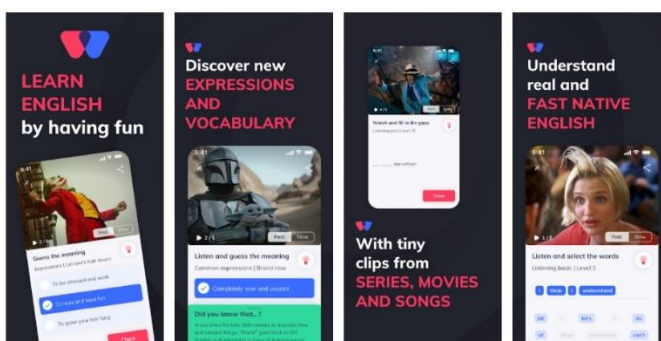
LEARN ENGLISH by having fun

Guess the meaning

Expressions | Let one's hair down

To be stressed and work

To relax and have fun

To grow your hair long

Check

Discover new EXPRESSIONS AND VOCABULARY

0:41

Listen and guess the meaning

Common expressions | Brand new

Completely new and unused

Did you know that...?

Watch and fill in the gaps

Check

With tiny clips from SERIES, MOVIES AND SONGS

Understand real and FAST NATIVE ENGLISH

Listen and select the words

Listening Basic | Level 3